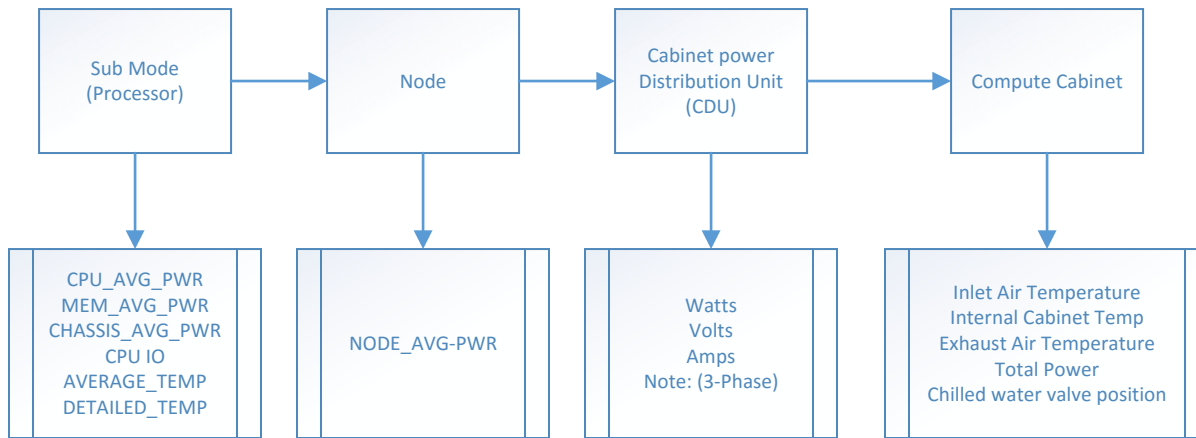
Sub Mode (Processor)

Node

Cabinet power Distribution Unit (CDU)

Compute Cabinet

CPU_AVG_PWR
MEM_AVG_PWR
CHASSIS_AVG_PWR
CPU IO
AVERAGE_TEMP
DETAILED_TEMP

NODE_AVG-PWR

Watts
Volts
Amps
Note: (3-Phase)

Inlet Air Temperature
Internal Cabinet Temp
Exhaust Air Temperature
Total Power
Chilled water valve position